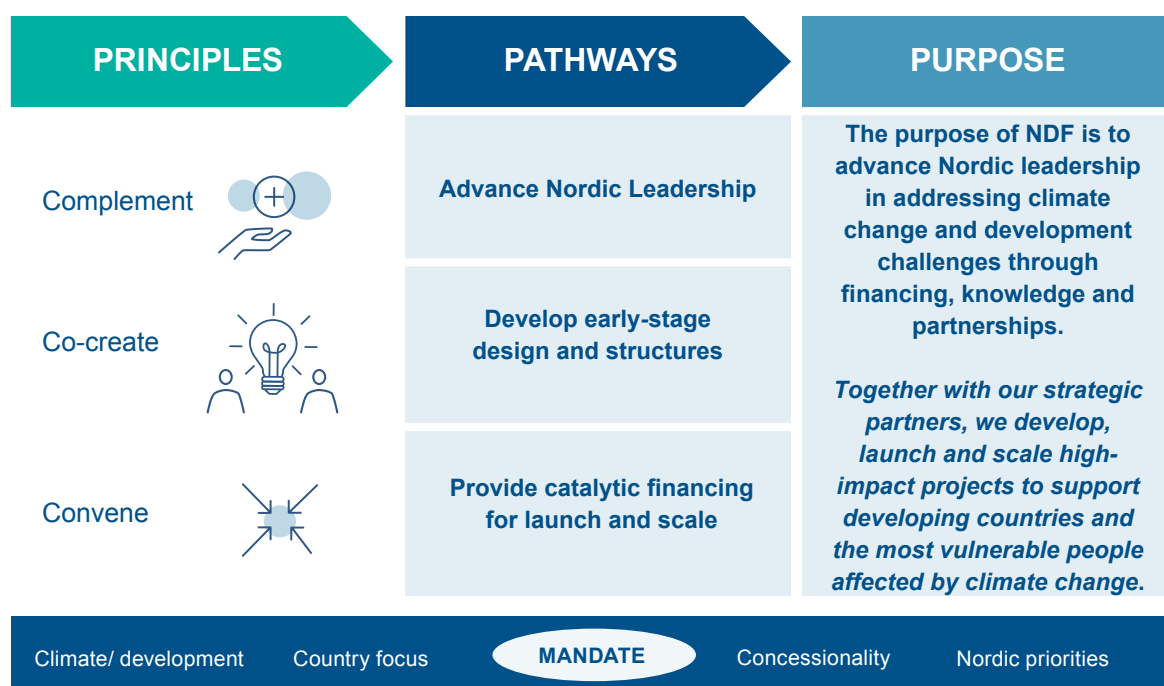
PRINCIPLES

PATHWAYS

PURPOSE

Complement

Co-create

Convene

Advance Nordic Leadership

Develop early-stage design and structures

Provide catalytic financing for launch and scale

The purpose of NDF is to advance Nordic leadership in addressing climate change and development challenges through financing, knowledge and partnerships.

*Together with our strategic partners, we develop, launch and scale high-impact projects to support developing countries and the most vulnerable people affected by climate change.*

Climate/ development Country focus MANDATE Concessionality Nordic priorities